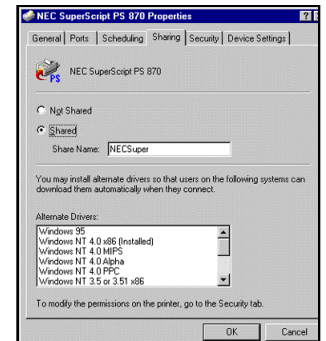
NEC SuperScript PS 870 Properties

General | Ports | Scheduling | Sharing | Security | Device Settings

NEC SuperScript PS 870

Not Shared

Shared

Share Name: NECSuper

You may install alternate drivers so that users on the following systems can download them automatically when they connect.

Alternate Drivers:

Windows 95
Windows NT 4.0 x86 (Installed)
Windows NT 4.0 MIPS
Windows NT 4.0 Alpha
Windows NT 4.0 PPC
Windows NT 3.5 or 3.51 x86

To modify the permissions on the printer, go to the Security tab.

OK

Cancel